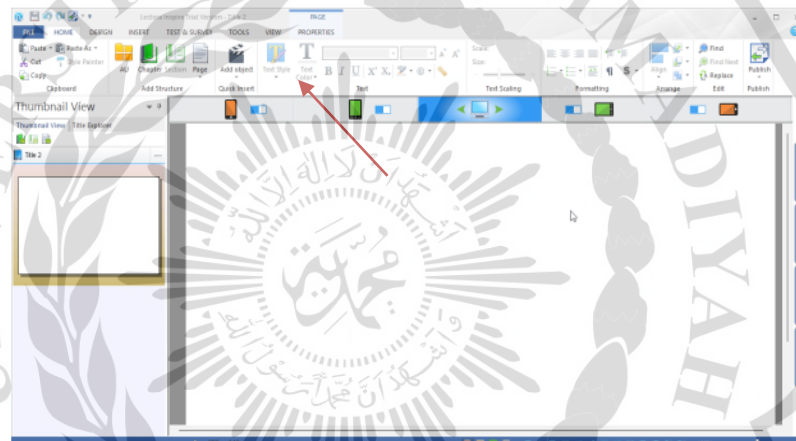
Lectora Inspire Trial Version - Title 2

PAGE

FILE HOME DESIGN INSERT TEST & SURVEY TOOLS VIEW PROPERTIES

Paste Paste As Cut Style Painter Copy

Clipboard

AU Chapter Section Page

Add Structure

Add object

Quick Insert

Text Style Text Color

B I U $X^2$ $X_2$

Text

Scale Size

Text Scaling

Formatting

Align

Arrange

Find Find Next Replace

Edit

Publish

Publish

Thumbnail View

Thumbnail View Title Explorer

Title 2

MADIYAH

DIYAH